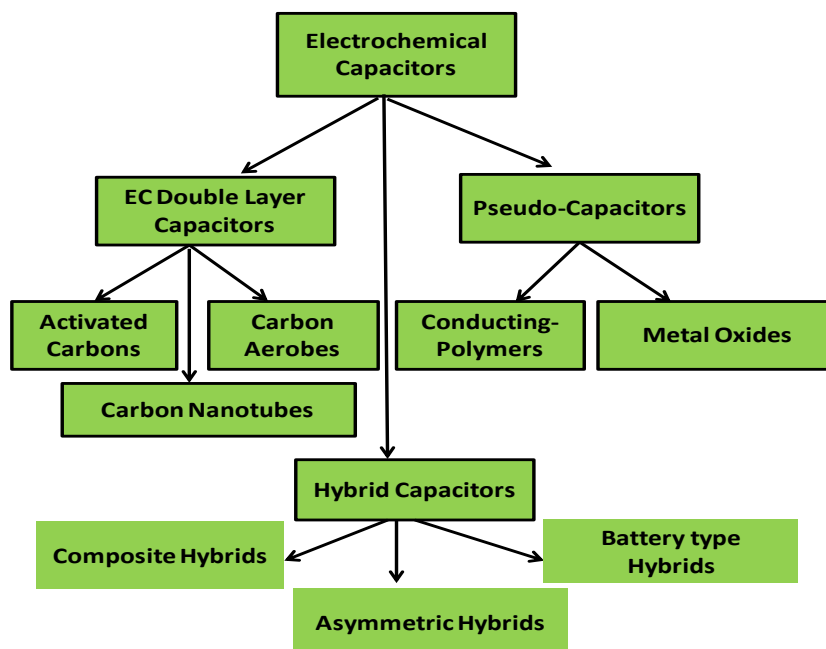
Electrochemical Capacitors

EC Double Layer Capacitors

Pseudo-Capacitors

Activated Carbons

Carbon Aerobes

Carbon Nanotubes

Conducting-Polymers

Metal Oxides

Hybrid Capacitors

Composite Hybrids

Asymmetric Hybrids

Battery type Hybrids